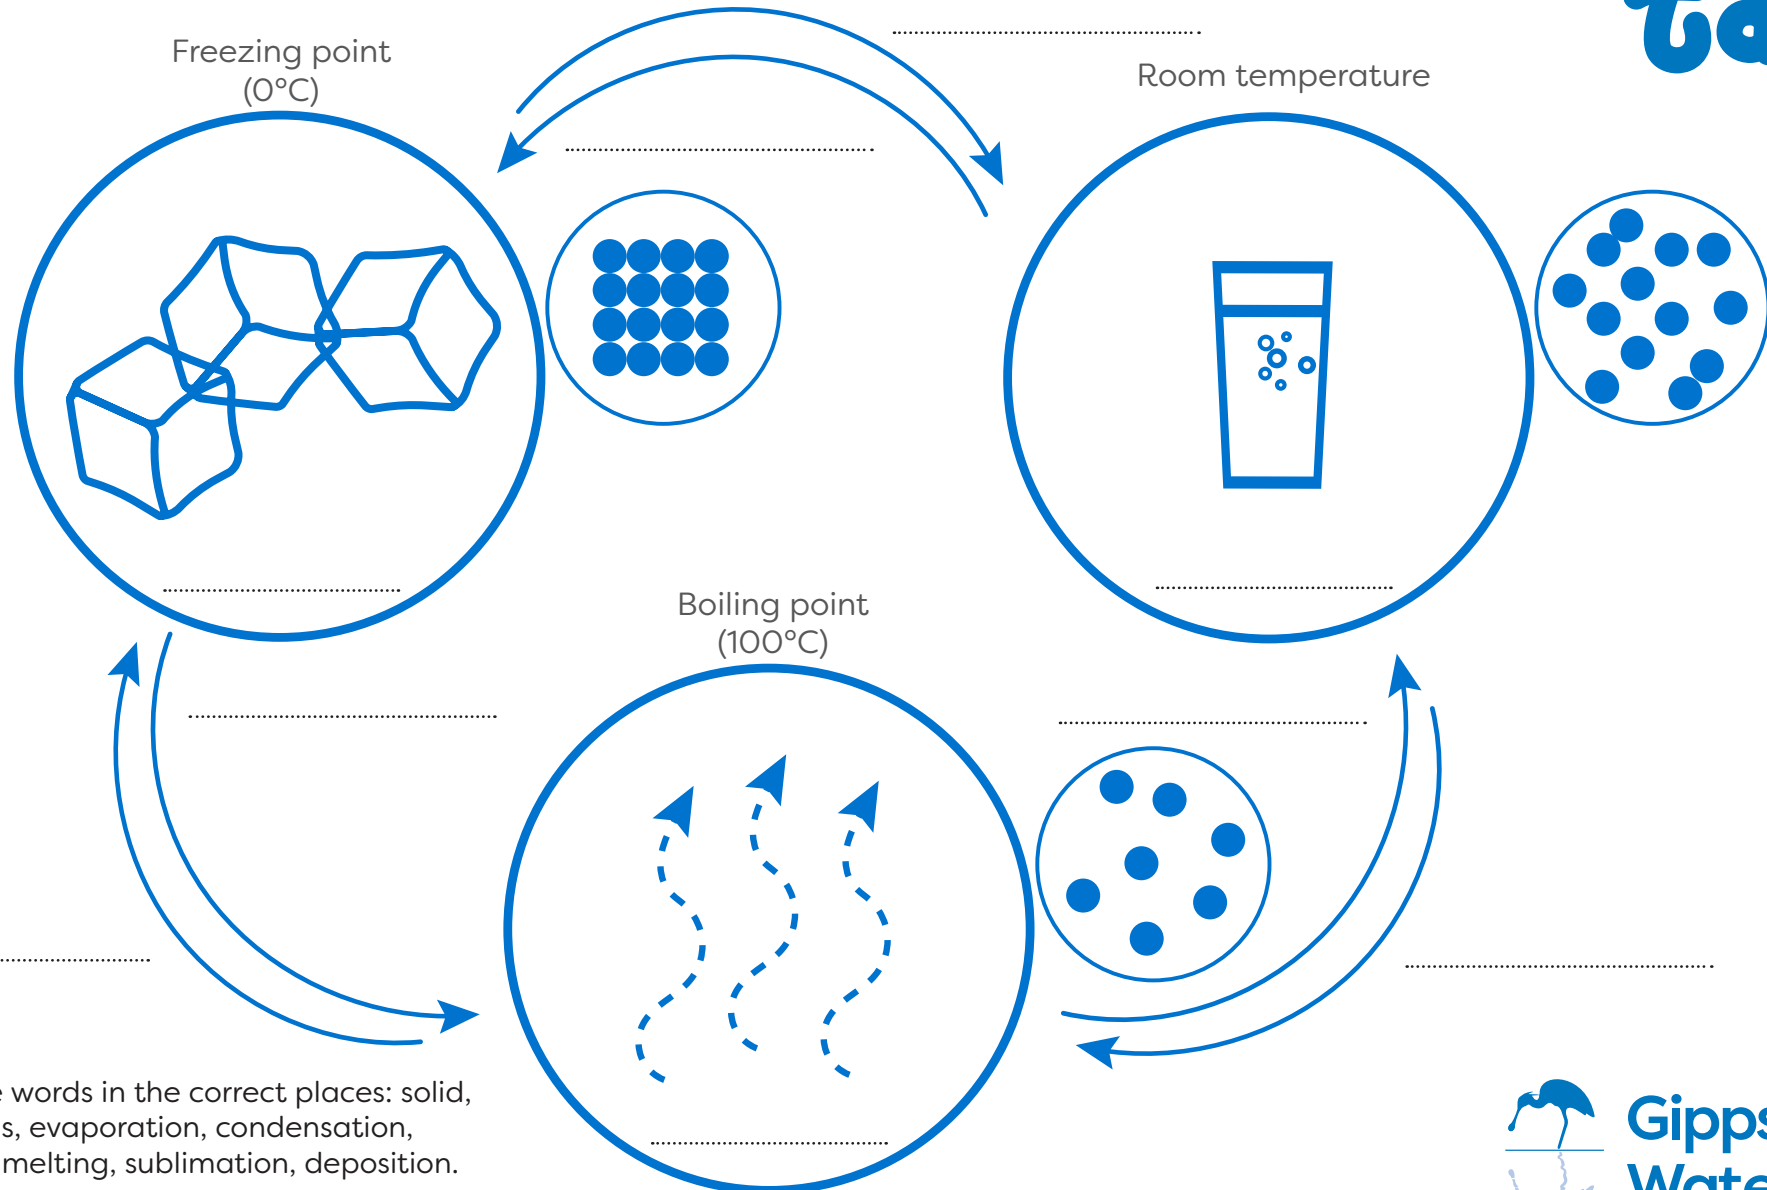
Freezing point
(0°C)

Room temperature

Boiling point
(100°C)

..........................................

..........................................

..........................................

..........................................

..........................................

..........................................

..........................................

..........................................

..........................................

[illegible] words in the correct places: solid, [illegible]s, evaporation, condensation, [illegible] melting, sublimation, deposition.

Gipps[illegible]
Wate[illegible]